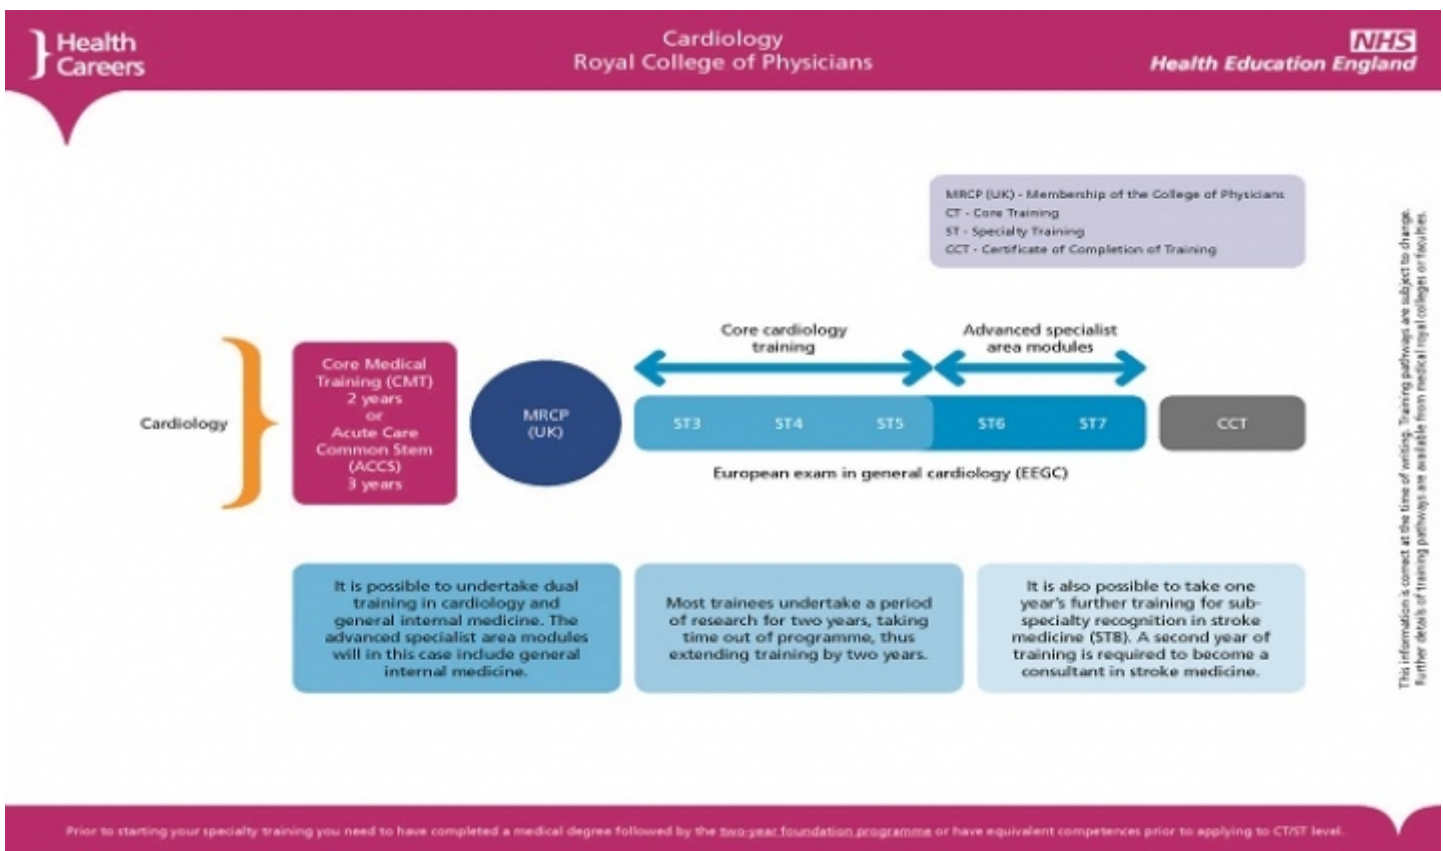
Health Careers

Cardiology
Royal College of Physicians

NHS
Health Education England

MRCP (UK) - Membership of the College of Physicians
CT - Core Training
ST - Specialty Training
CCT - Certificate of Completion of Training

Cardiology

Core Medical Training (CMT) 2 years or Acute Care Common Stem (ACCS) 3 years

MRCP (UK)

Core cardiology training

Advanced specialist area modules

ST3 ST4 ST5 ST6 ST7

CCT

European exam in general cardiology (EEGC)

It is possible to undertake dual training in cardiology and general internal medicine. The advanced specialist area modules will in this case include general internal medicine.

Most trainees undertake a period of research for two years, taking time out of programme, thus extending training by two years.

It is also possible to take one year's further training for sub-specialty recognition in stroke medicine (ST8). A second year of training is required to become a consultant in stroke medicine.

This information is correct at the time of writing. Training pathways are subject to change. Further details of training pathways are available from medical royal colleges or faculties.

Prior to starting your specialty training you need to have completed a medical degree followed by the two-year foundation programme or have equivalent competences prior to applying to CT/ST level.